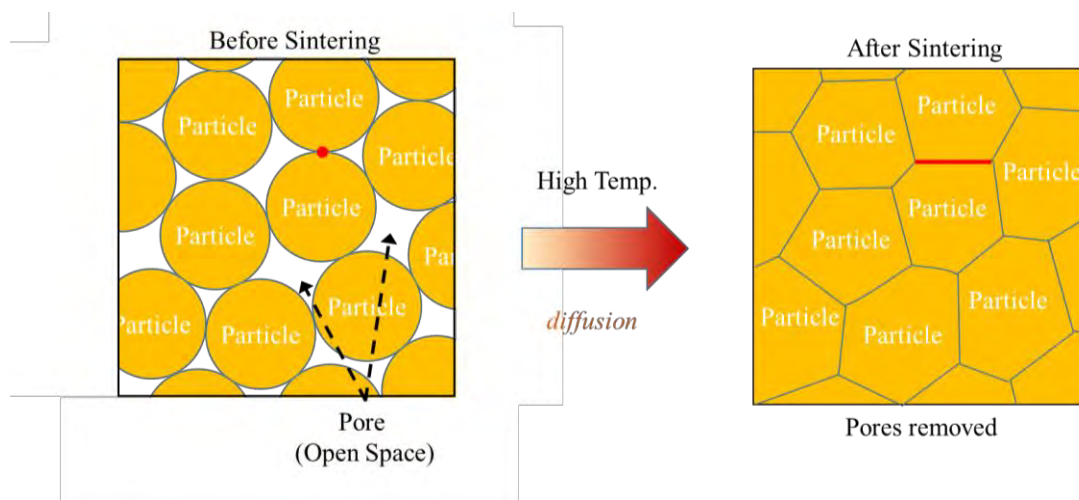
Before Sintering

Particle

Particle

Particle

Particle

Particle

Pa

Particle

Particle

Particle

Pore
(Open Space)

High Temp.

diffusion

After Sintering

Particle

Particle

Particle

Particle

Particle

Particle

Particle

Particle

Pores removed